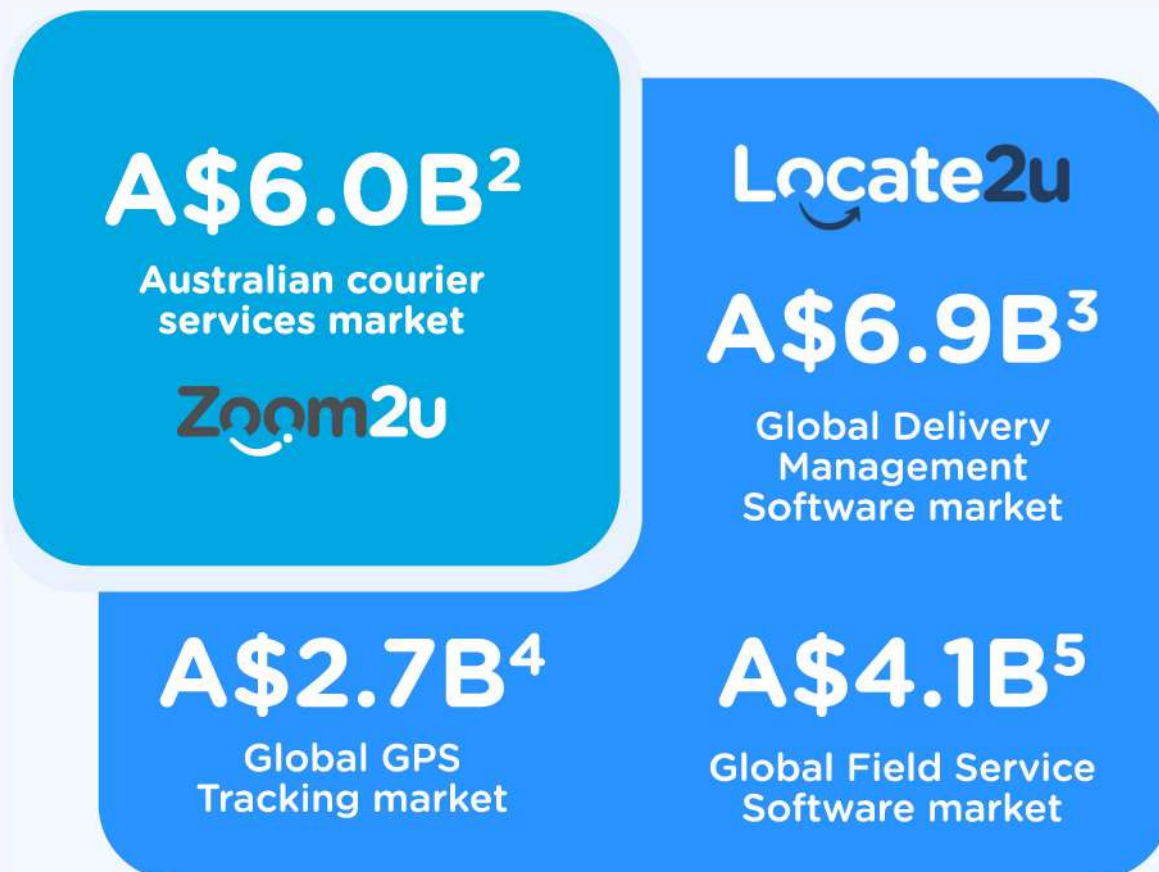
A\$6.0B$^2$
Australian courier services market
Zoom2u

Locate2u
A\$6.9B$^3$
Global Delivery Management Software market

A\$2.7B$^4$
Global GPS Tracking market

A\$4.1B$^5$
Global Field Service Software market